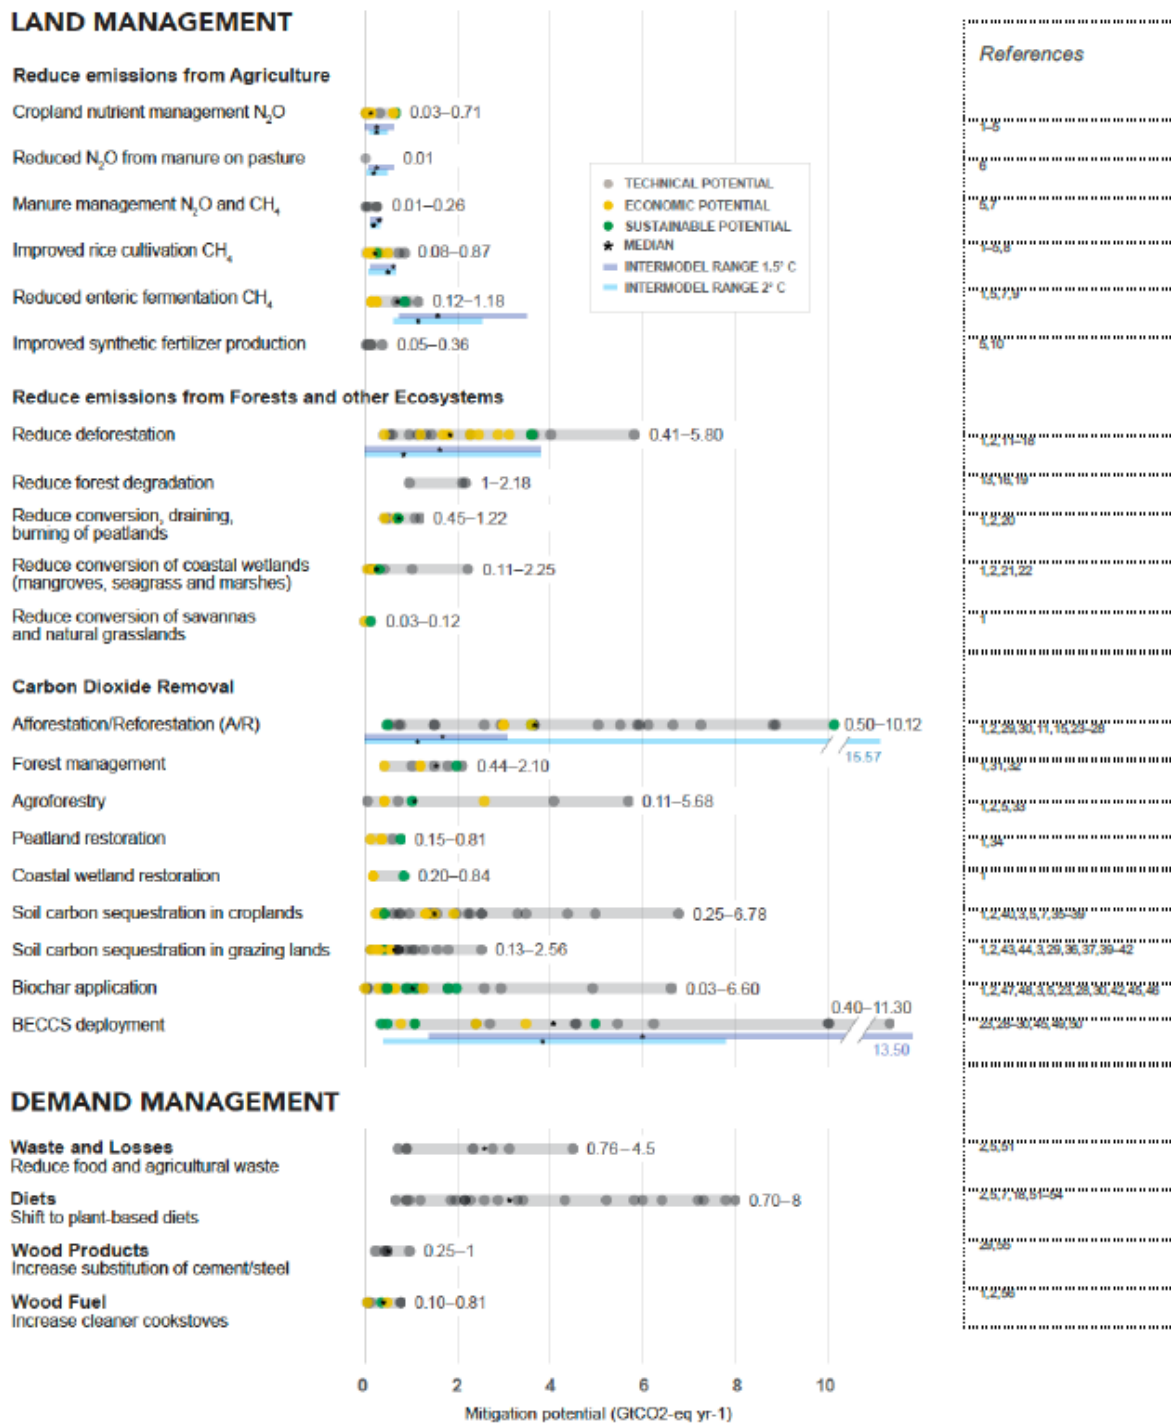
LAND MANAGEMENT

References

Reduce emissions from Agriculture

Cropland nutrient management $N_2O$ 0.03–0.71 1-5

Reduced $N_2O$ from manure on pasture 0.01 6

Manure management $N_2O$ and $CH_4$ 0.01–0.26 6,7

Improved rice cultivation $CH_4$ 0.08–0.87 1-6,8

Reduced enteric fermentation $CH_4$ 0.12–1.18 1,5,7,9

Improved synthetic fertilizer production 0.05–0.36 5,10

TECHNICAL POTENTIAL
ECONOMIC POTENTIAL
SUSTAINABLE POTENTIAL
MEDIAN
INTERMODEL RANGE 1.5° C
INTERMODEL RANGE 2° C

Reduce emissions from Forests and other Ecosystems

Reduce deforestation 0.41–5.80 1,2,11-18

Reduce forest degradation 1–2.18 13,18,19

Reduce conversion, draining, burning of peatlands 0.45–1.22 1,2,20

Reduce conversion of coastal wetlands (mangroves, seagrass and marshes) 0.11–2.25 1,2,21,22

Reduce conversion of savannas and natural grasslands 0.03–0.12 1

Carbon Dioxide Removal

Afforestation/Reforestation (A/R) 0.50–10.12 15.57 1,2,29,30,11,18,23-28

Forest management 0.44–2.10 1,31,32

Agroforestry 0.11–5.68 1,2,5,33

Peatland restoration 0.15–0.81 1,34

Coastal wetland restoration 0.20–0.84 1

Soil carbon sequestration in croplands 0.25–6.78 1,2,40,3,5,7,35-39

Soil carbon sequestration in grazing lands 0.13–2.56 1,2,43,44,3,29,36,37,39-42

Biochar application 0.03–6.60 1,2,47,48,3,5,23,28,30,42,45,46

BECCS deployment 0.40–11.30 13.50 23,28-30,45,49,50

DEMAND MANAGEMENT

Waste and Losses
Reduce food and agricultural waste 0.76–4.5 2,5,51

Diets
Shift to plant-based diets 0.70–8 2,5,7,18,51-54

Wood Products
Increase substitution of cement/steel 0.25–1 29,55

Wood Fuel
Increase cleaner cookstoves 0.10–0.81 1,2,56

0 2 4 6 8 10
Mitigation potential (GtCO2-eq yr-1)